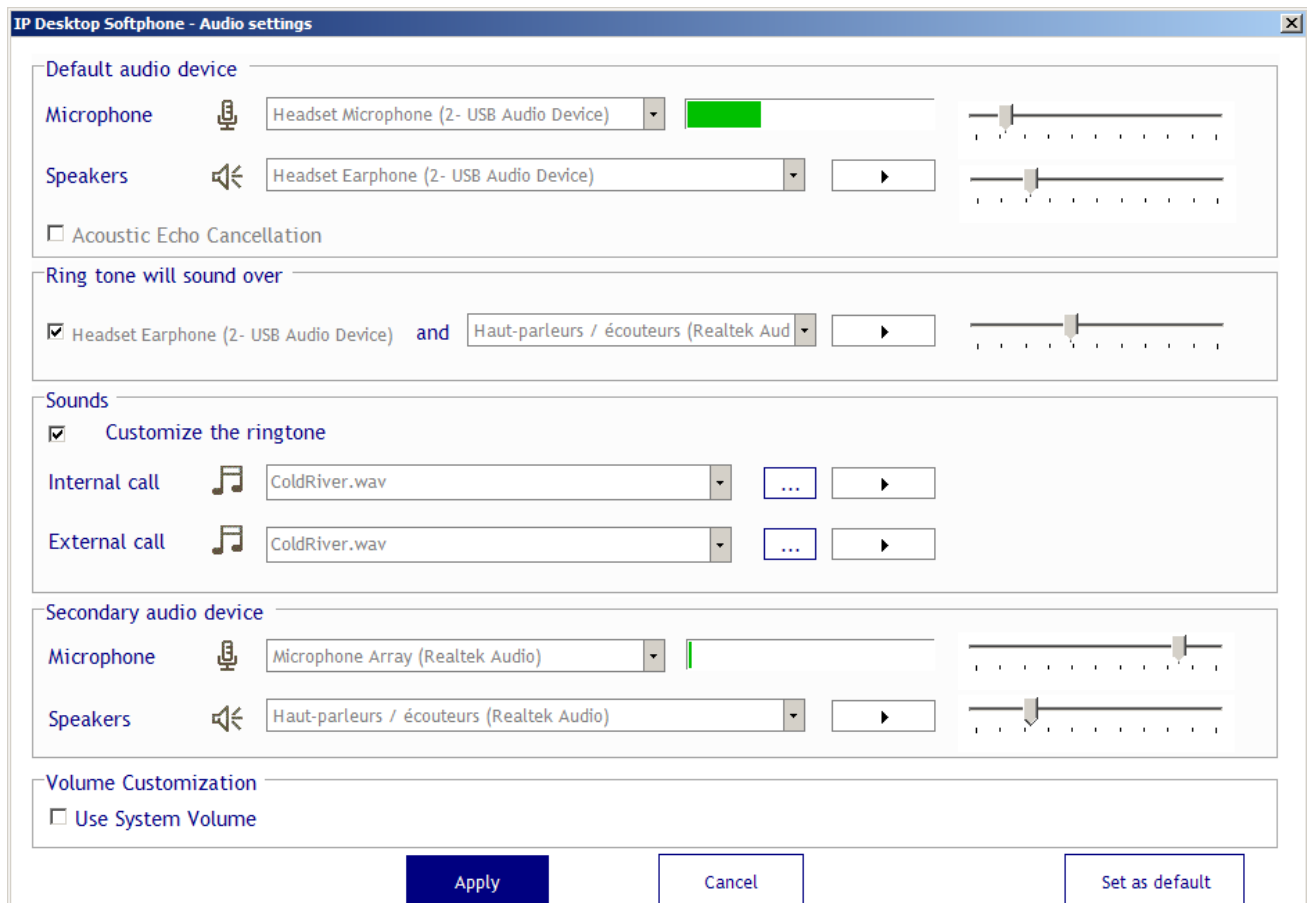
IP Desktop Softphone - Audio settings

Default audio device

Microphone Headset Microphone (2- USB Audio Device)

Speakers Headset Earphone (2- USB Audio Device)

Acoustic Echo Cancellation

Ring tone will sound over

Headset Earphone (2- USB Audio Device) and Haut-parleurs / écouteurs (Realtek Aud

Sounds

Customize the ringtone

Internal call ColdRiver.wav ...

External call ColdRiver.wav ...

Secondary audio device

Microphone Microphone Array (Realtek Audio)

Speakers Haut-parleurs / écouteurs (Realtek Audio)

Volume Customization

Use System Volume

Apply Cancel Set as default